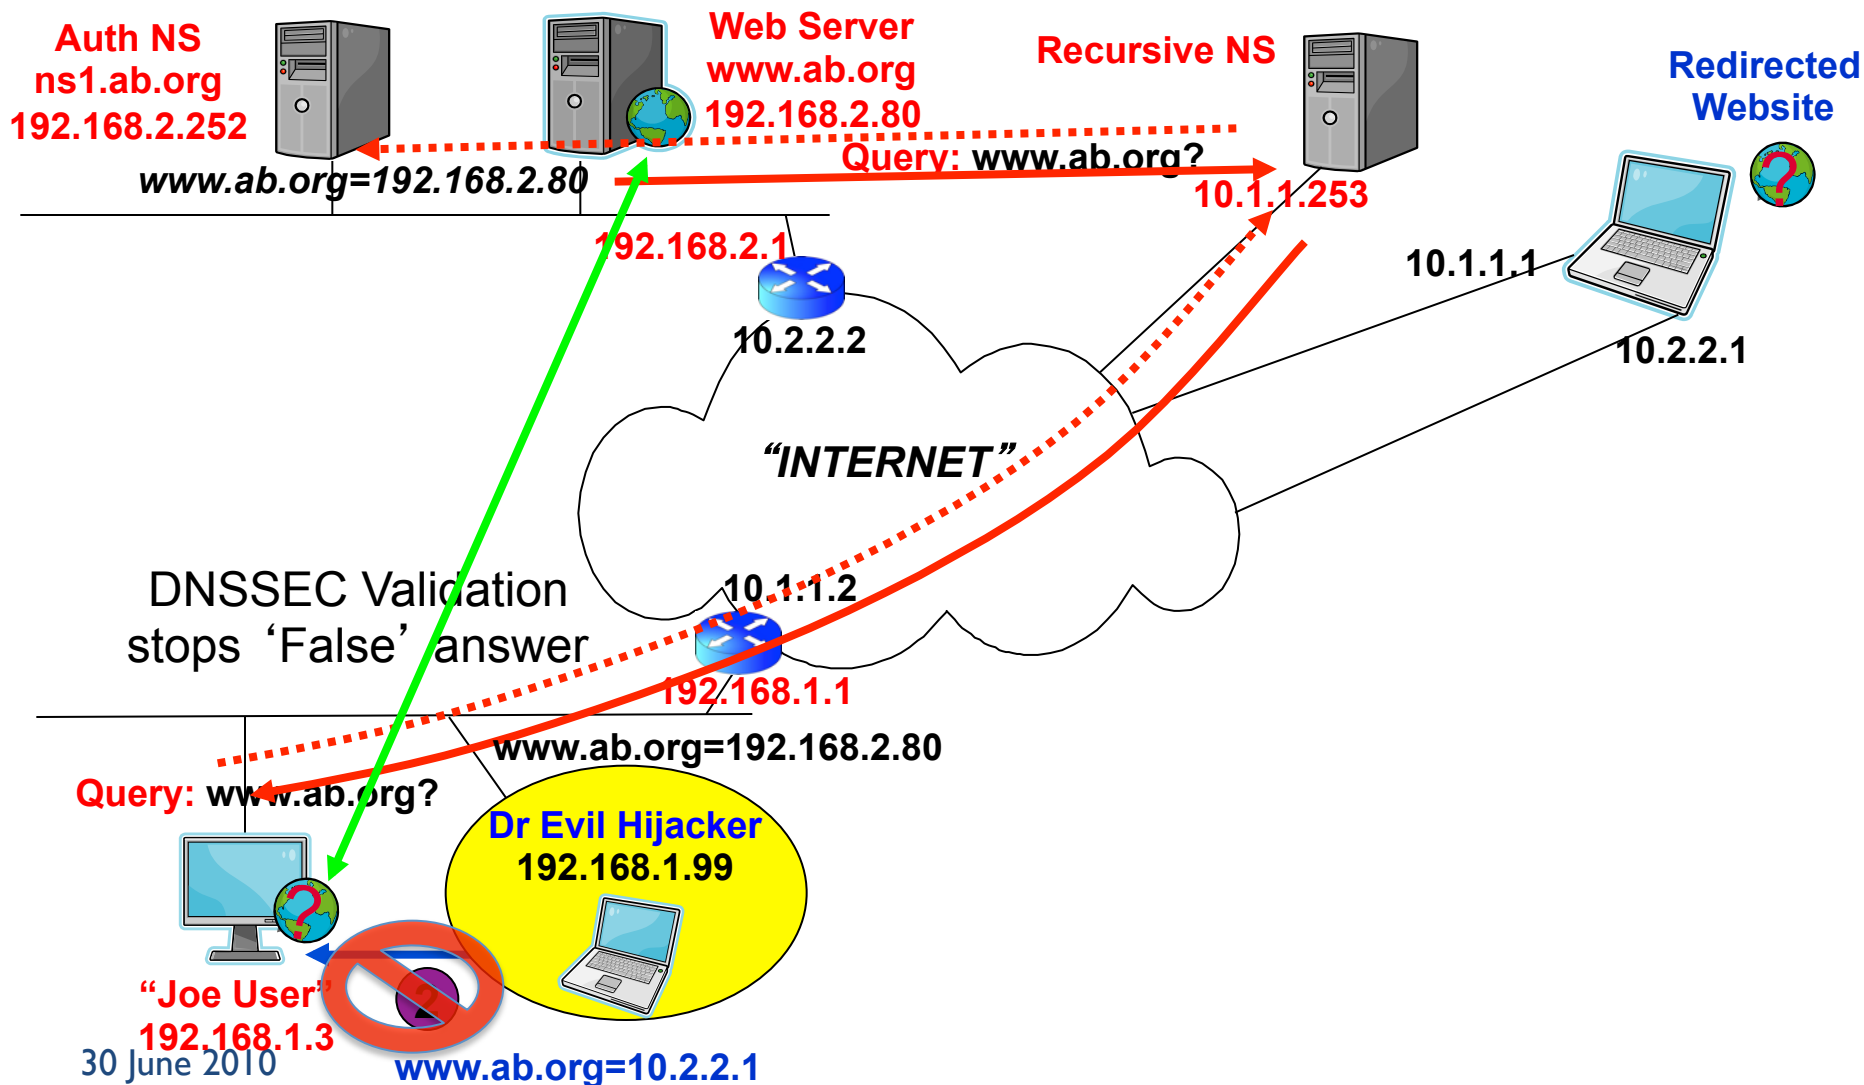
Auth NS
ns1.ab.org
192.168.2.252

Web Server
www.ab.org
192.168.2.80

Recursive NS

Redirected Website

www.ab.org=192.168.2.80

Query: www.ab.org?

10.1.1.253

192.168.2.1

10.1.1.1

10.2.2.2

10.2.2.1

"INTERNET"

DNSSEC Validation stops 'False' answer

10.1.1.2

192.168.1.1

www.ab.org=192.168.2.80

Query: www.ab.org?

Dr Evil Hijacker
192.168.1.99

"Joe User"
192.168.1.3

30 June 2010

www.ab.org=10.2.2.1